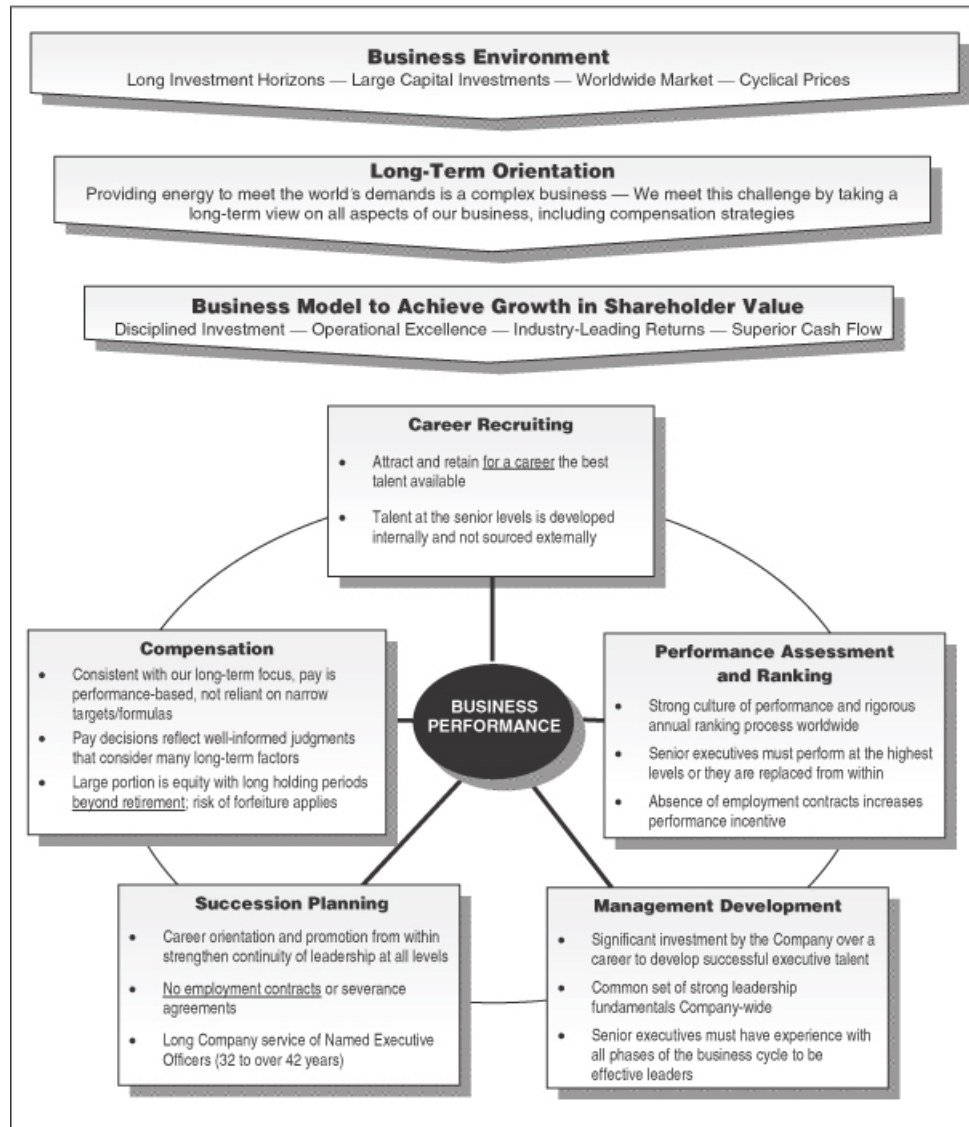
Business Environment
Long Investment Horizons — Large Capital Investments — Worldwide Market — Cyclical Prices

Long-Term Orientation
Providing energy to meet the world's demands is a complex business — We meet this challenge by taking a long-term view on all aspects of our business, including compensation strategies

Business Model to Achieve Growth in Shareholder Value
Disciplined Investment — Operational Excellence — Industry-Leading Returns — Superior Cash Flow

Career Recruiting
• Attract and retain for a career the best talent available
• Talent at the senior levels is developed internally and not sourced externally

Compensation
• Consistent with our long-term focus, pay is performance-based, not reliant on narrow targets/formulas
• Pay decisions reflect well-informed judgments that consider many long-term factors
• Large portion is equity with long holding periods beyond retirement; risk of forfeiture applies

BUSINESS PERFORMANCE

Performance Assessment and Ranking
• Strong culture of performance and rigorous annual ranking process worldwide
• Senior executives must perform at the highest levels or they are replaced from within
• Absence of employment contracts increases performance incentive

Succession Planning
• Career orientation and promotion from within strengthen continuity of leadership at all levels
• No employment contracts or severance agreements
• Long Company service of Named Executive Officers (32 to over 42 years)

Management Development
• Significant investment by the Company over a career to develop successful executive talent
• Common set of strong leadership fundamentals Company-wide
• Senior executives must have experience with all phases of the business cycle to be effective leaders